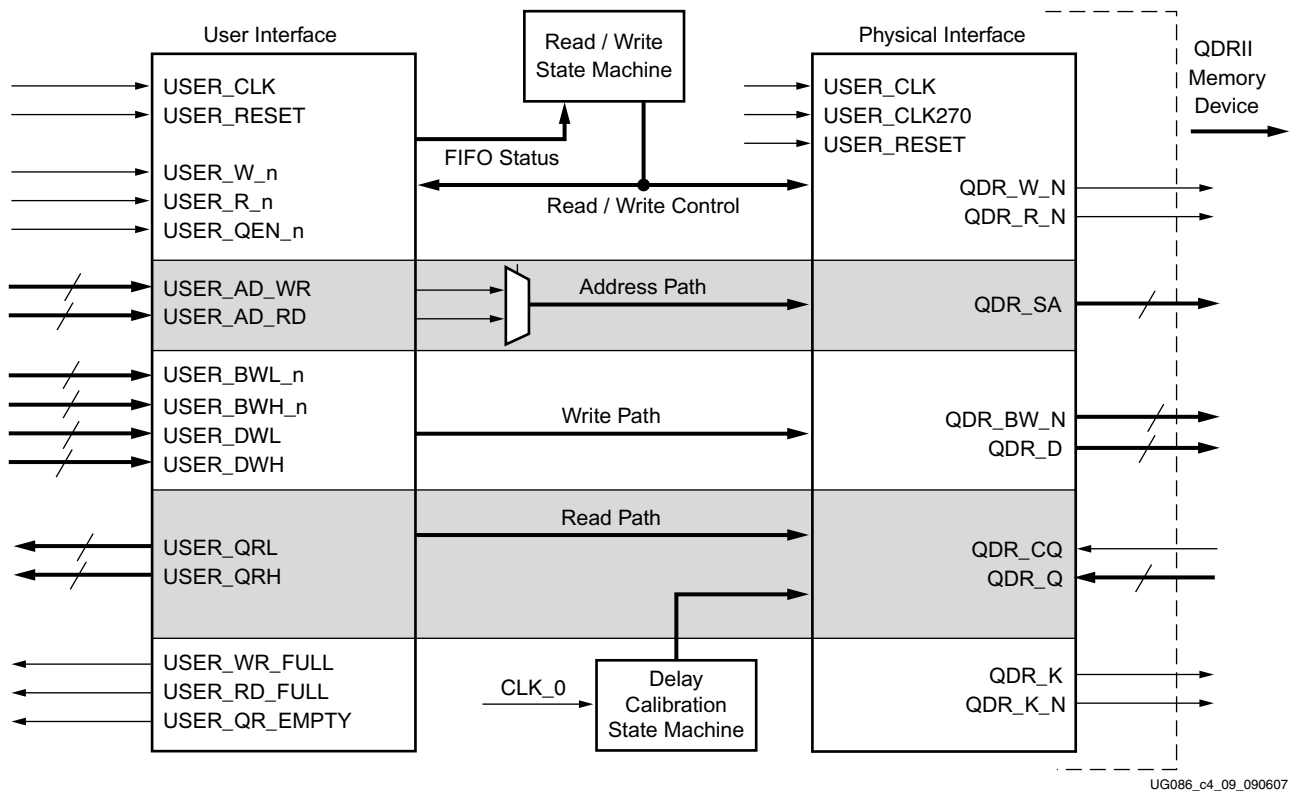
User Interface

USER_CLK
USER_RESET

USER_W_n
USER_R_n
USER_QEN_n

USER_AD_WR
USER_AD_RD

USER_BWL_n
USER_BWH_n
USER_DWL
USER_DWH

USER_QRL
USER_QRH

USER_WR_FULL
USER_RD_FULL
USER_QR_EMPTY

Read / Write State Machine

FIFO Status

Read / Write Control

Address Path

Write Path

Read Path

CLK_0

Delay Calibration State Machine

Physical Interface

USER_CLK
USER_CLK270
USER_RESET

QDR_W_N
QDR_R_N

QDR_SA

QDR_BW_N
QDR_D

QDR_CQ
QDR_Q

QDR_K
QDR_K_N

QDRII Memory Device

UG086_c4_09_090607